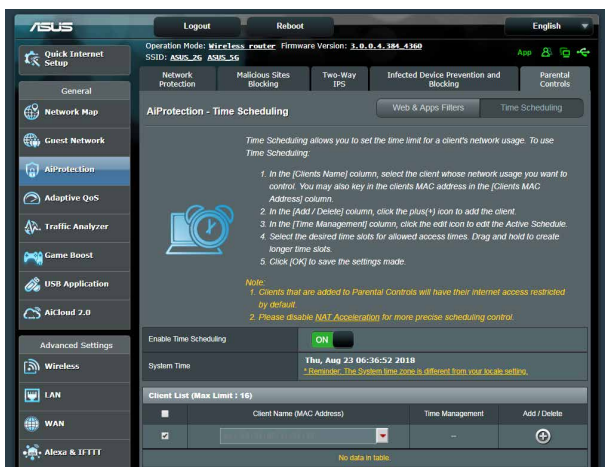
ASUS

Logout

Reboot

English

Quick Internet Setup

Operation Mode: Wireless router Firmware Version: 3.0.0.4.384_4360
SSID: ASUS_2G ASUS_5G

App

General

Network Map

Guest Network

AiProtection

Adaptive QoS

Traffic Analyzer

Game Boost

USB Application

AiCloud 2.0

Advanced Settings

Wireless

LAN

WAN

Alexa & IFTTT

Network Protection

Malicious Sites Blocking

Two-Way IPS

Infected Device Prevention and Blocking

Parental Controls

AiProtection - Time Scheduling

Web & Apps Filters

Time Scheduling

Time Scheduling allows you to set the time limit for a client's network usage. To use Time Scheduling:

1. In the [Clients Name] column, select the client whose network usage you want to control. You may also key in the clients MAC address in the [Clients MAC Address] column.
2. In the [Add / Delete] column, click the plus(+) icon to add the client.
3. In the [Time Management] column, click the edit icon to edit the Active Schedule.
4. Select the desired time slots for allowed access times. Drag and hold to create longer time slots.
5. Click [OK] to save the settings made.

Note:
1. Clients that are added to Parental Controls will have their internet access restricted by default.
2. Please disable NAT Acceleration for more precise scheduling control.

Enable Time Scheduling | ON

System Time | Thu, Aug 23 06:36:52 2018
* Reminder: The System time zone is different from your locale setting.

Client List (Max Limit : 16)

| | Client Name (MAC Address) | Time Management | Add / Delete |
|---|---|---|---|
| ☑ | | – | ⊕ |

No data in table.